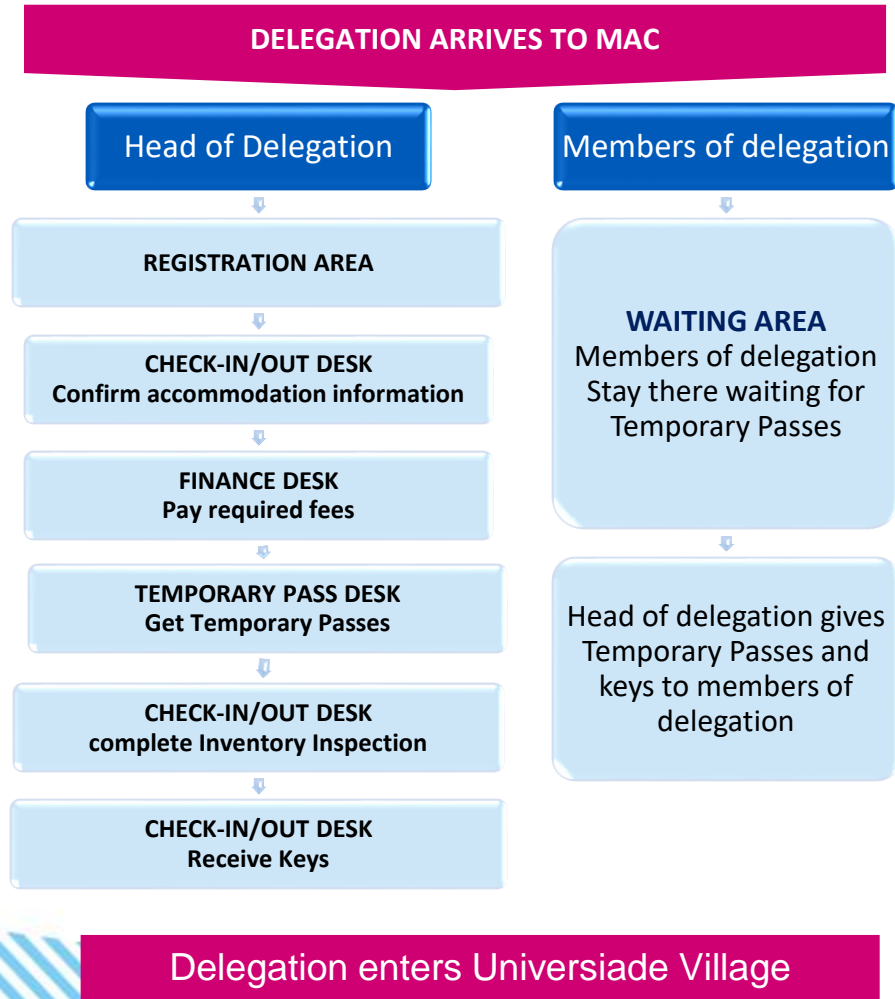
DELEGATION ARRIVES TO MAC

Head of Delegation

REGISTRATION AREA

CHECK-IN/OUT DESK
Confirm accommodation information

FINANCE DESK
Pay required fees

TEMPORARY PASS DESK
Get Temporary Passes

CHECK-IN/OUT DESK
complete Inventory Inspection

CHECK-IN/OUT DESK
Receive Keys

Members of delegation

WAITING AREA
Members of delegation Stay there waiting for Temporary Passes

Head of delegation gives Temporary Passes and keys to members of delegation

Delegation enters Universiade Village